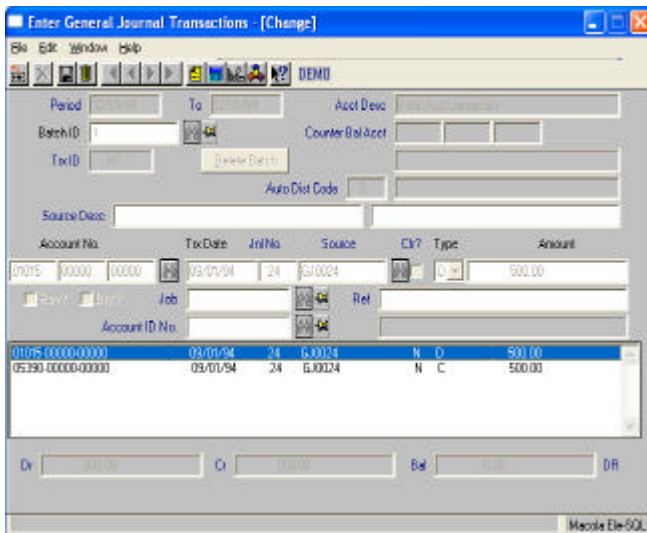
Enter General Journal Transactions - [Change]

File Edit Window Help

DEMO

Period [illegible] To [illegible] Acct Desc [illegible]

Batch ID 1 Counter Bal Acct

Trx ID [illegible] Delete Batch

Auto Dist Code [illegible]

Source Desc

Account No. Trx Date Jrnl No. Source Clr? Type Amount

01015 00000 00000 09/01/94 24 GJ0024 D 500.00

Rev? Intrco Job Ref

Account ID No.

| | | | | | | |
|---|---|---|---|---|---|---|
| 01015-00000-00000 | 09/01/94 | 24 | GJ0024 | N | D | 500.00 |
| 05390-00000-00000 | 09/01/94 | 24 | GJ0024 | N | C | 500.00 |

Dr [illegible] Cr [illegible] Bal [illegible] DR

Macola Ele-SQL